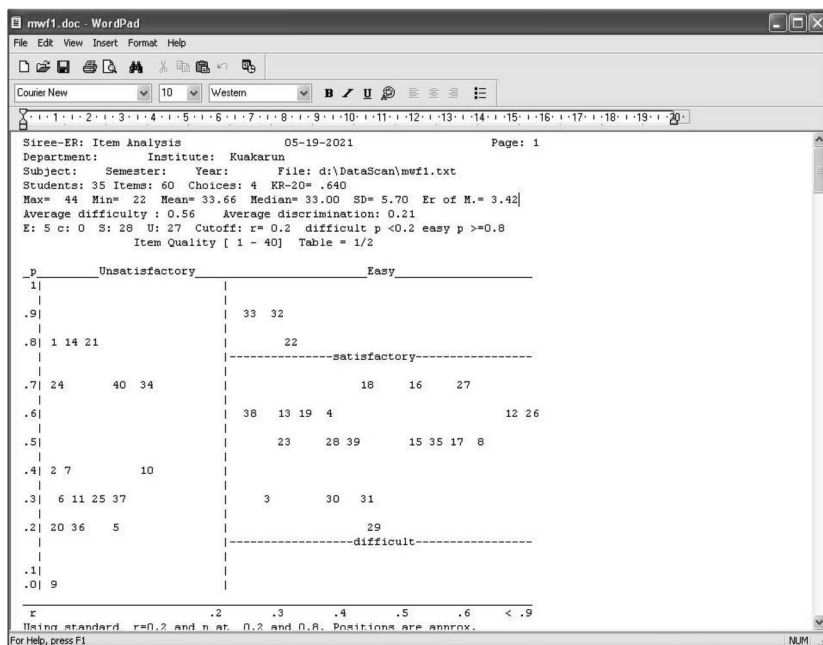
mwf1.doc - WordPad
File Edit View Insert Format Help
Courier New 10 Western

Siree-ER: Item Analysis 05-19-2021 Page: 1
Department: Institute: Kuakarun
Subject: Semester: Year: File: d:\DataScan\mwf1.txt
Students: 35 Items: 60 Choices: 4 KR-20= .640
Max= 44 Min= 22 Mean= 33.66 Median= 33.00 SD= 5.70 Er of M.= 3.42
Average difficulty : 0.56 Average discrimination: 0.21
E: 5 c: 0 S: 28 U: 27 Cutoff: r= 0.2 difficult p <0.2 easy p >=0.8
Item Quality [ 1 - 40] Table = 1/2

_p_______Unsatisfactory_________________________Easy_________________
1|
|
.9| 33 32
|
.8| 1 14 21 22
| ---------------satisfactory-----------------
|
.7| 24 40 34 18 16 27
|
.6| 38 13 19 4 12 26
|
.5| 23 28 39 15 35 17 8
|
.4| 2 7 10
|
.3| 6 11 25 37 3 30 31
|
.2| 20 36 5 29
| ------------------difficult-----------------
|
.1|
.0| 9

r .2 .3 .4 .5 .6 < .9
Using standard r=0.2 and p at 0.2 and 0.8. Positions are approx.
For Help, press F1
NUM